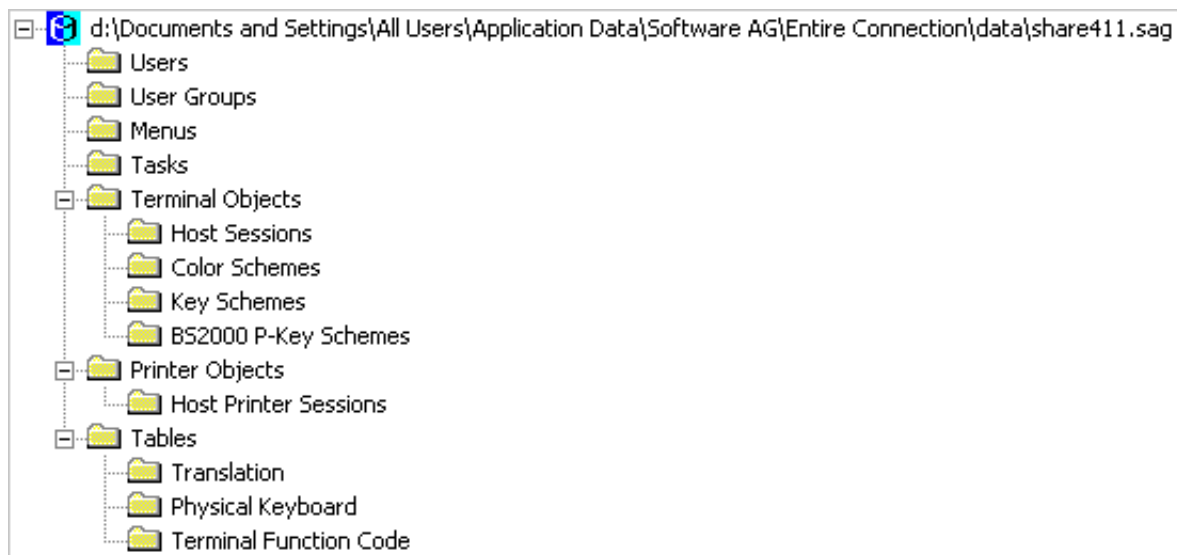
d:\Documents and Settings\All Users\Application Data\Software AG\Entire Connection\data\share411.sag
Users
User Groups
Menus
Tasks
Terminal Objects
Host Sessions
Color Schemes
Key Schemes
BS2000 P-Key Schemes
Printer Objects
Host Printer Sessions
Tables
Translation
Physical Keyboard
Terminal Function Code